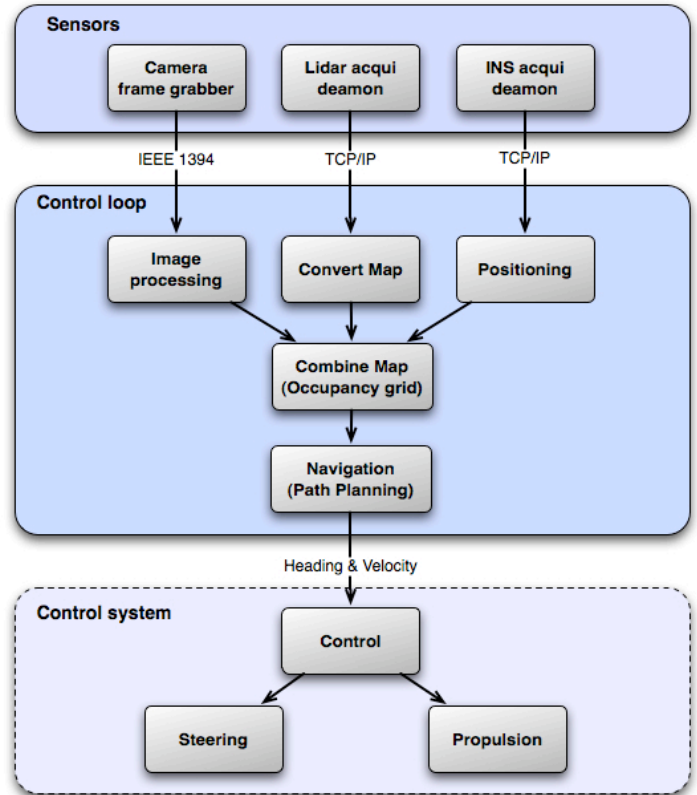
Sensors

Camera frame grabber

Lidar acqui deamon

INS acqui deamon

IEEE 1394

TCP/IP

TCP/IP

Control loop

Image processing

Convert Map

Positioning

Combine Map (Occupancy grid)

Navigation (Path Planning)

Heading & Velocity

Control system

Control

Steering

Propulsion